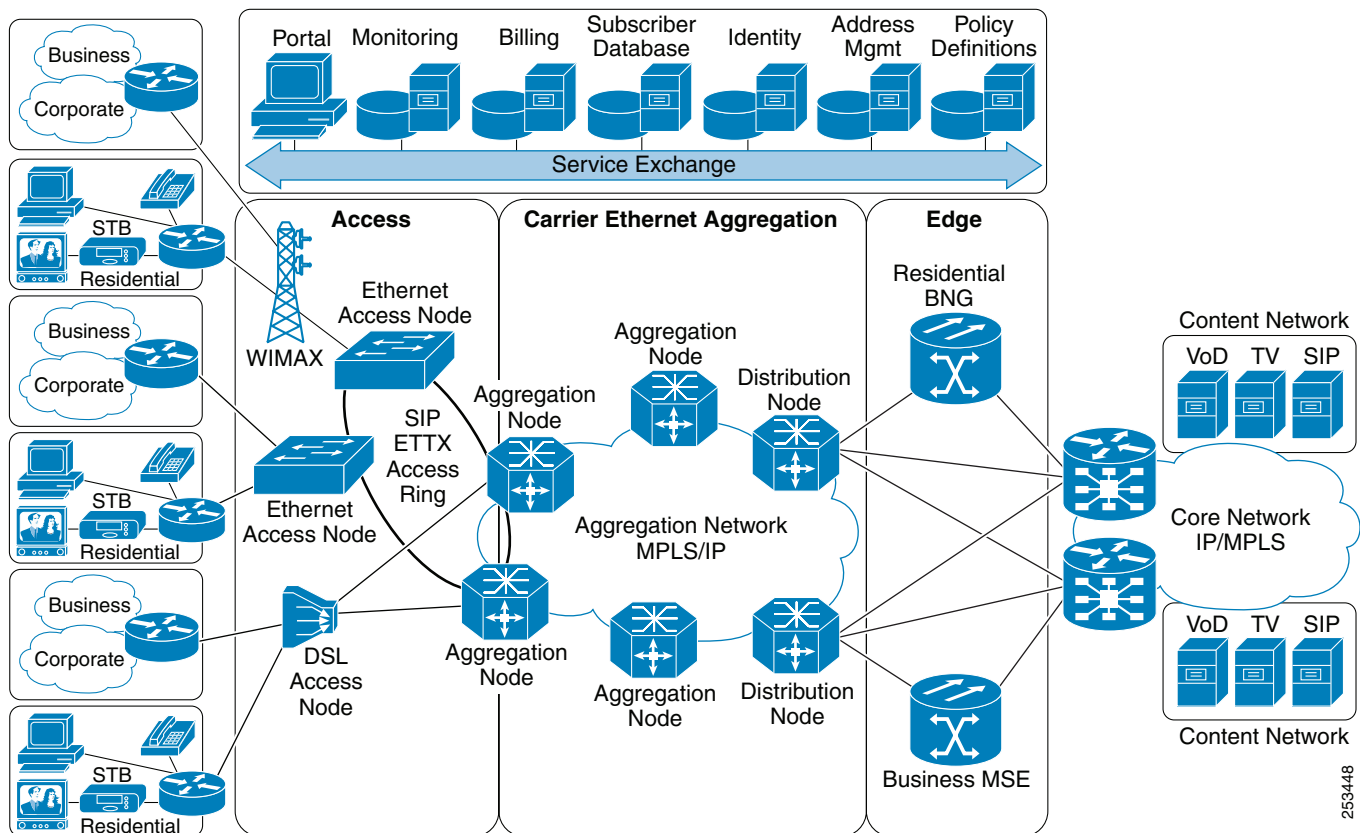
Portal
Monitoring
Billing
Subscriber Database
Identity
Address Mgmt
Policy Definitions
Service Exchange

Business
Corporate

STB
Residential

Business
Corporate

STB
Residential

Business
Corporate

STB
Residential

Access
WIMAX
Ethernet Access Node
SIP ETTX Access Ring
Ethernet Access Node
DSL Access Node

Carrier Ethernet Aggregation
Aggregation Node
Aggregation Node
Distribution Node
Aggregation Network MPLS/IP
Aggregation Node
Aggregation Node
Distribution Node

Edge
Residential BNG
Business MSE

Content Network
VoD
TV
SIP
Core Network IP/MPLS
VoD
TV
SIP
Content Network

253448